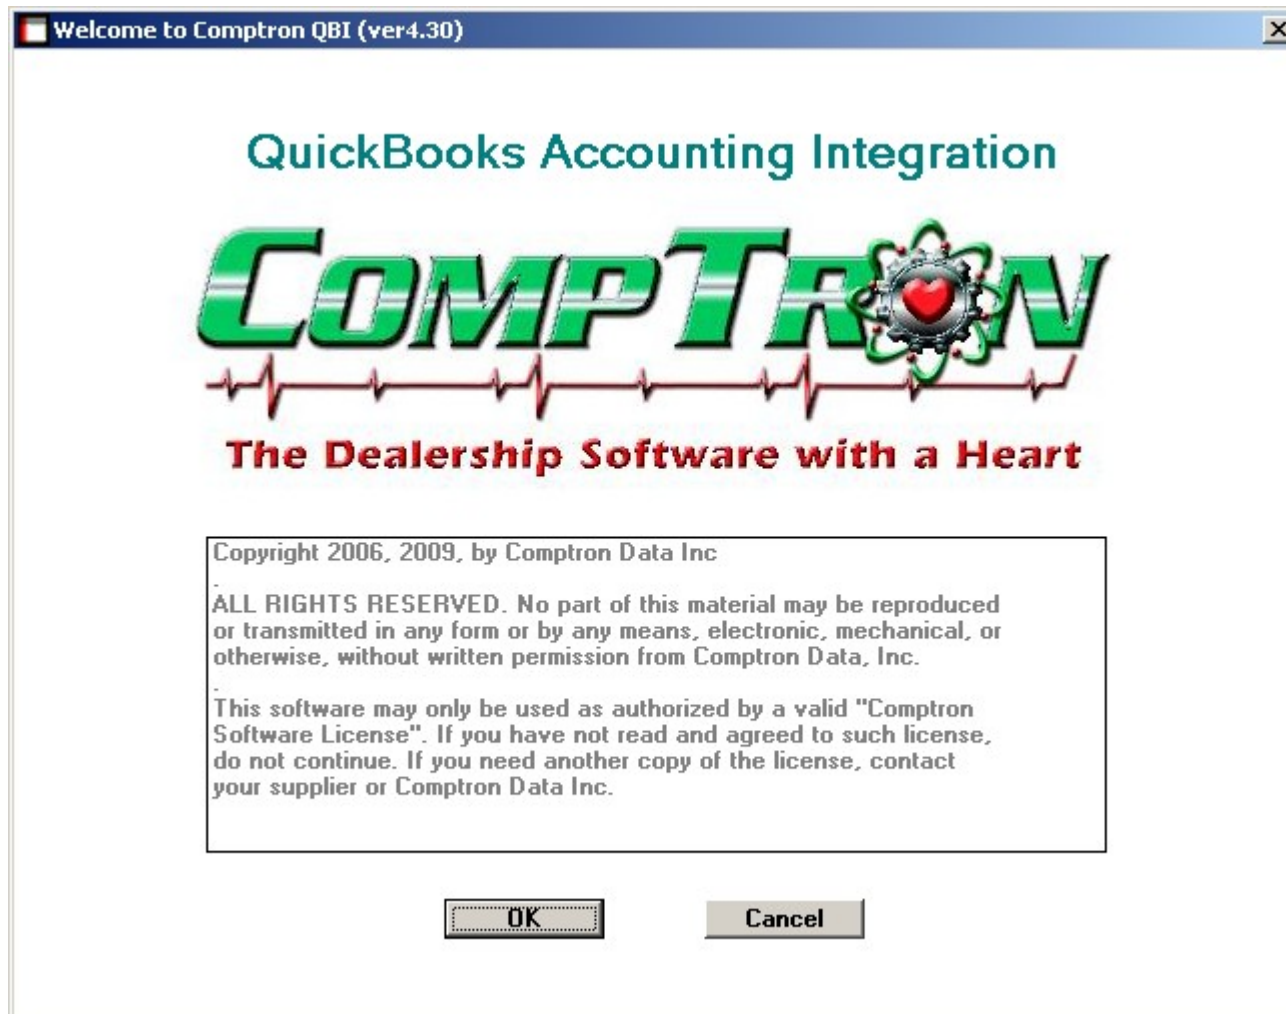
Welcome to Comptron QBI (ver4.30)

QuickBooks Accounting Integration

COMPTRON

The Dealership Software with a Heart

Copyright 2006, 2009, by Comptron Data Inc

.
ALL RIGHTS RESERVED. No part of this material may be reproduced or transmitted in any form or by any means, electronic, mechanical, or otherwise, without written permission from Comptron Data, Inc.

.
This software may only be used as authorized by a valid "Comptron Software License". If you have not read and agreed to such license, do not continue. If you need another copy of the license, contact your supplier or Comptron Data Inc.

OK

Cancel